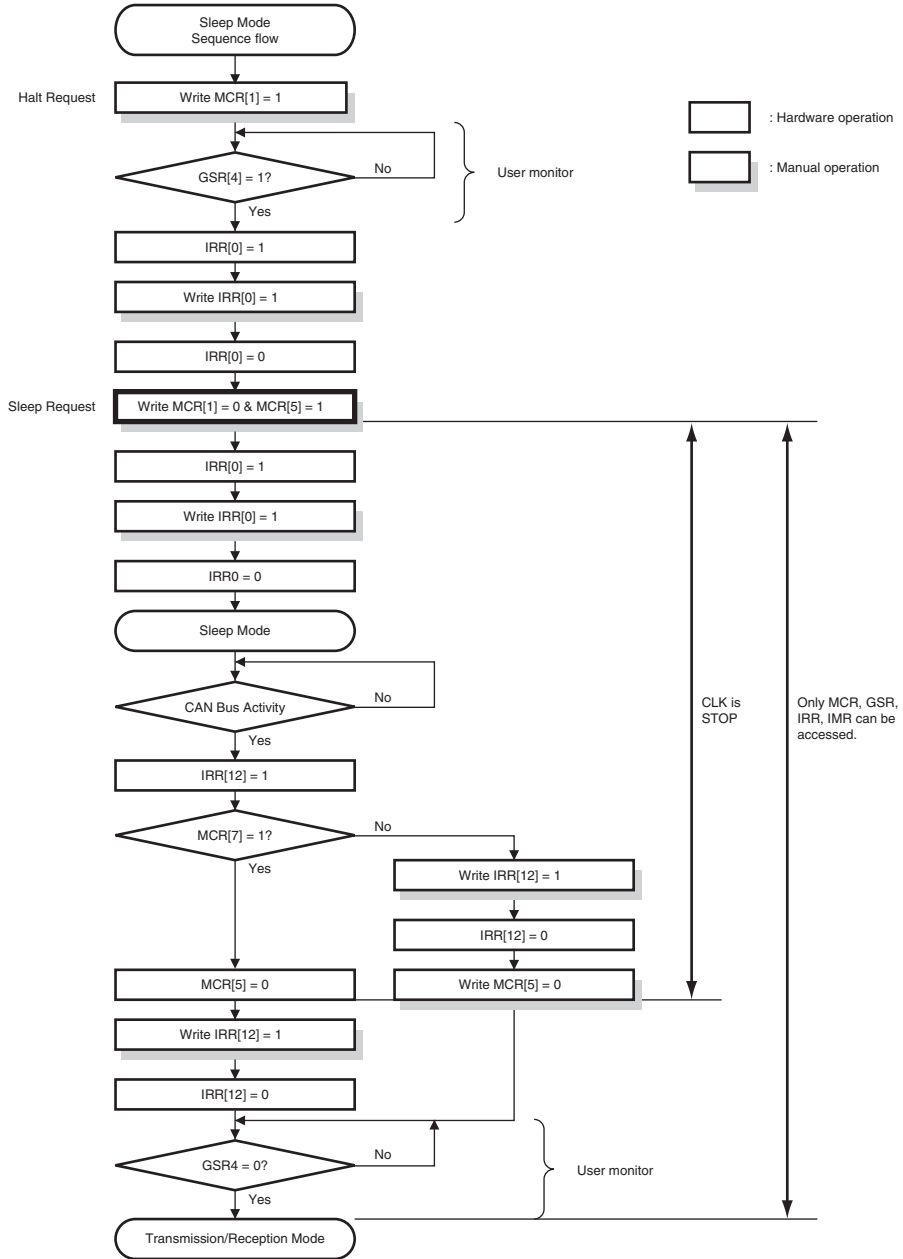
Sleep Mode
Sequence flow

Halt Request

Write MCR[1] = 1

: Hardware operation

: Manual operation

GSR[4] = 1?

No

User monitor

Yes

IRR[0] = 1

Write IRR[0] = 1

IRR[0] = 0

Sleep Request

Write MCR[1] = 0 & MCR[5] = 1

IRR[0] = 1

Write IRR[0] = 1

IRR0 = 0

Sleep Mode

CAN Bus Activity

No

Yes

CLK is STOP

Only MCR, GSR, IRR, IMR can be accessed.

IRR[12] = 1

MCR[7] = 1?

No

Yes

Write IRR[12] = 1

IRR[12] = 0

MCR[5] = 0

Write MCR[5] = 0

Write IRR[12] = 1

IRR[12] = 0

GSR4 = 0?

No

User monitor

Yes

Transmission/Reception Mode